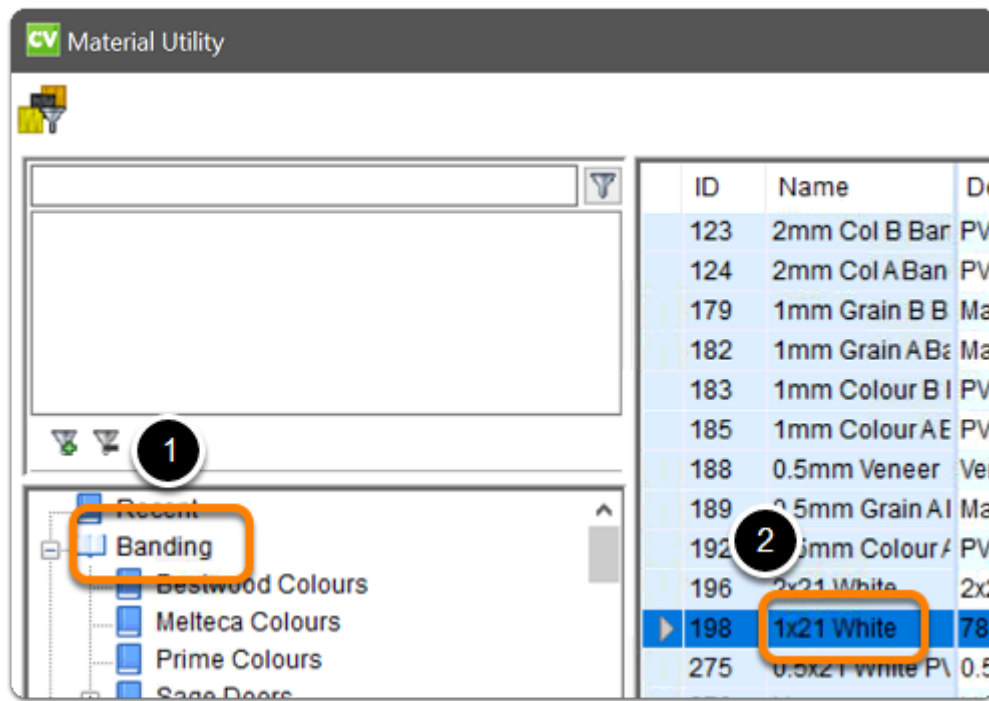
CV Material Utility

1

Recent
Banding
Bestwood Colours
Melteca Colours
Prime Colours
Sage Doors

| ID | Name | De |
|---|---|---|
| 123 | 2mm Col B Bar | PV |
| 124 | 2mm Col A Ban | PV |
| 179 | 1mm Grain B B | Ma |
| 182 | 1mm Grain A Ba | Ma |
| 183 | 1mm Colour B I | PV |
| 185 | 1mm Colour A E | PV |
| 188 | 0.5mm Veneer | Ve |
| 189 | 0.5mm Grain A I | Ma |
| 192 | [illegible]5mm Colour A | PV |
| 196 | 2x21 White | 2x |
| 198 | 1x21 White | 78 |
| 275 | 0.5x21 White P\ | 0.5 |

2